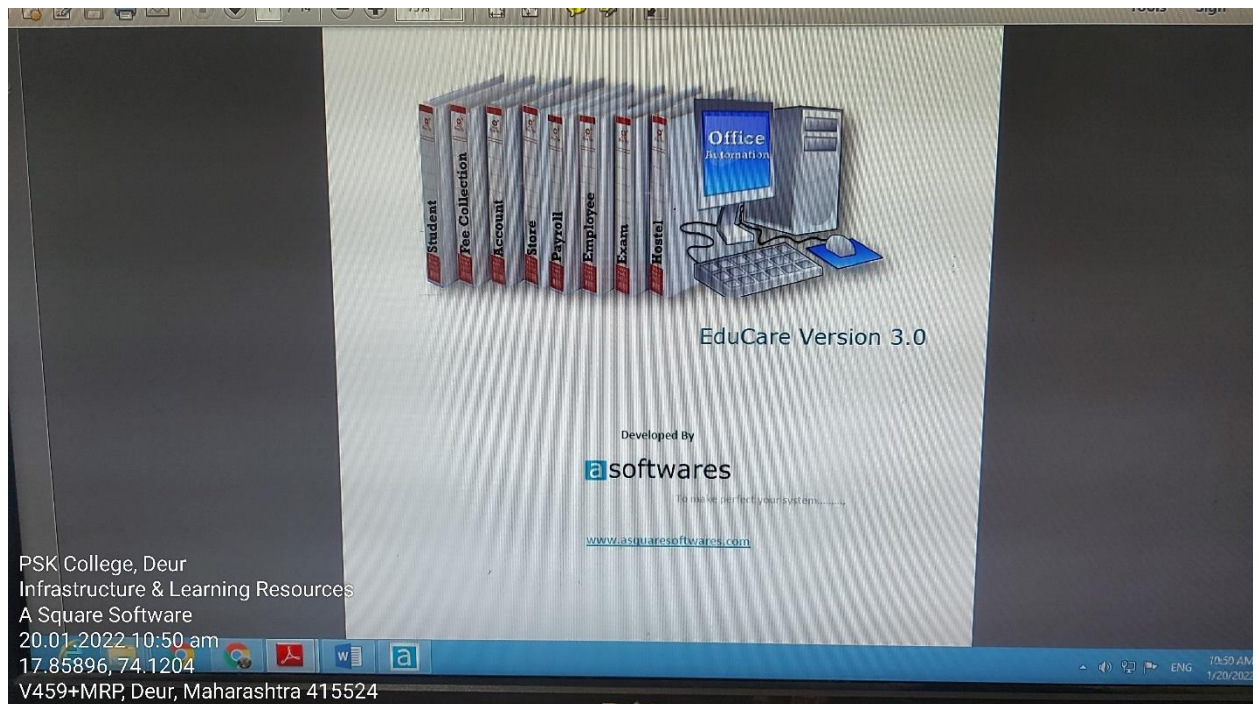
Tools Sign

Student
Fee Collection
Account
Store
Payroll
Employee
Exam
Hostel

Office
Automation

EduCare Version 3.0

Developed By

a softwares

To make perfect your system.........

www.asquaresoftwares.com

PSK College, Deur
Infrastructure & Learning Resources
A Square Software
20.01.2022 10:50 am
17.85896, 74.1204
V459+MRP, Deur, Maharashtra 415524

ENG 10:50 AM 1/20/2022